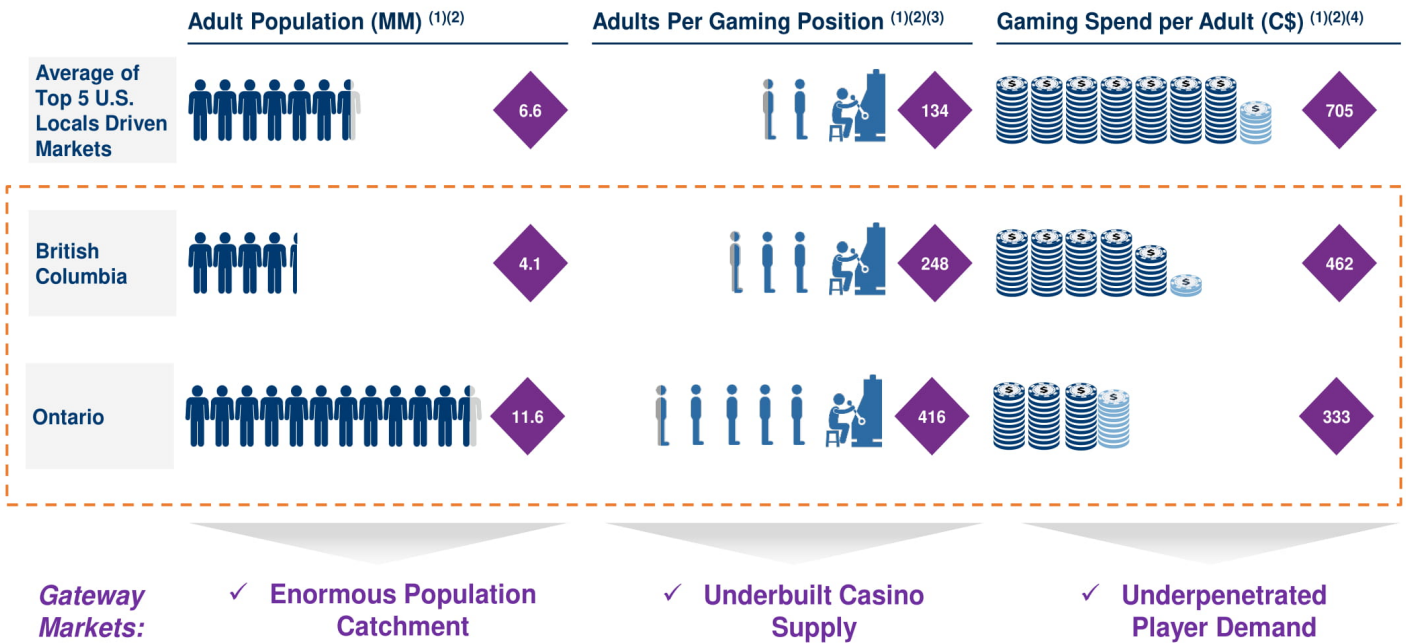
| | Adult Population (MM) $^{(1)(2)}$ | Adults Per Gaming Position $^{(1)(2)(3)}$ | Gaming Spend per Adult (C$) $^{(1)(2)(4)}$ |
|---|---|---|---|
| Average of Top 5 U.S. Locals Driven Markets | 6.6 | 134 | 705 |
| British Columbia | 4.1 | 248 | 462 |
| Ontario | 11.6 | 416 | 333 |

Gateway Markets:

✓ Enormous Population Catchment

✓ Underbuilt Casino Supply

✓ Underpenetrated Player Demand